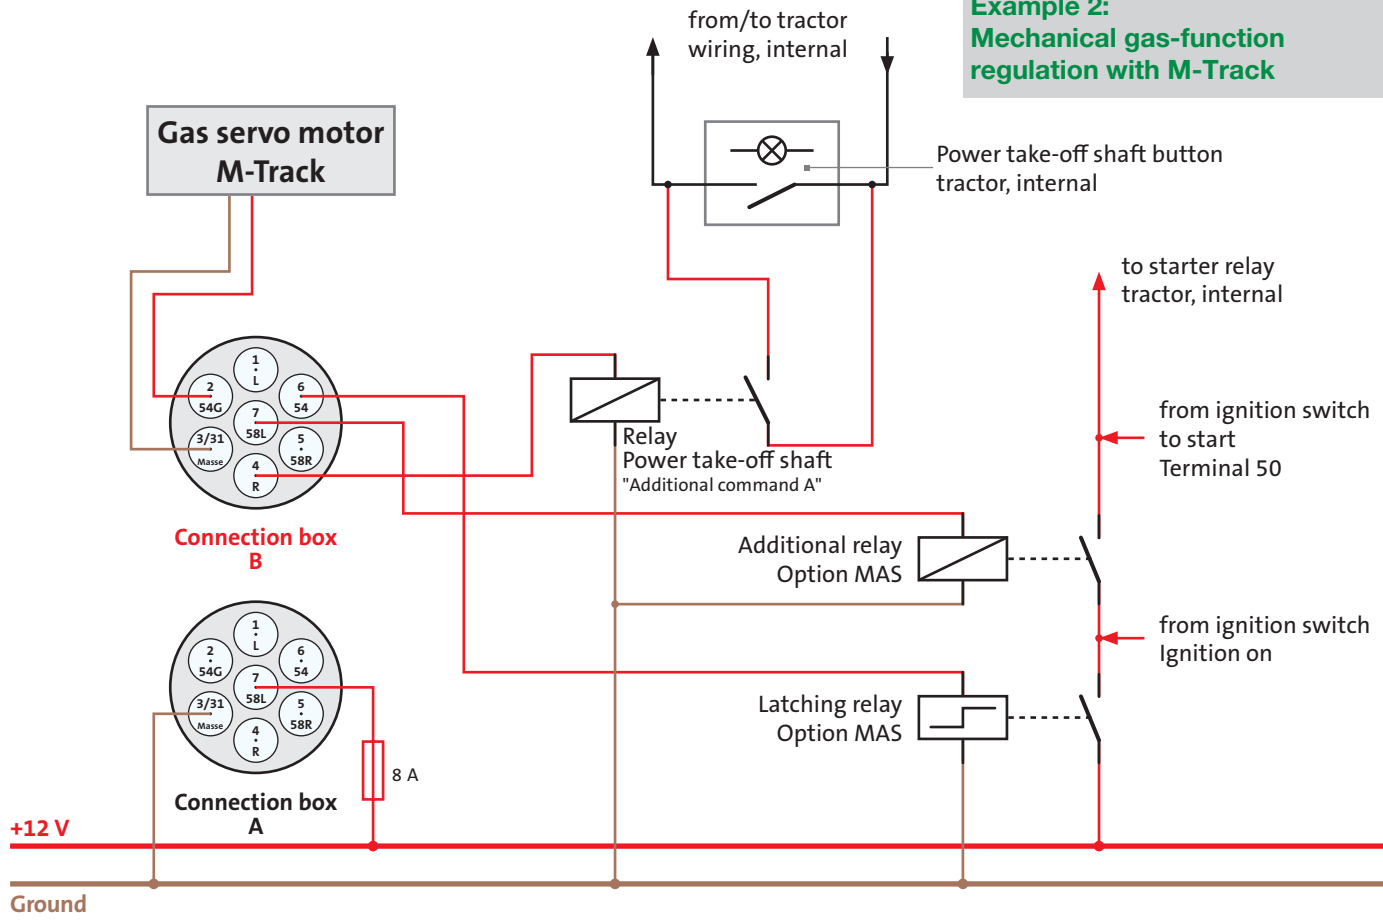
Example 2:
Mechanical gas-function regulation with M-Track

from/to tractor wiring, internal

Gas servo motor
M-Track

Power take-off shaft button tractor, internal

to starter relay tractor, internal

1
L
2
54G
6
54
7
58L
3/31
Masse
5
58R
4
R

Relay
Power take-off shaft
"Additional command A"

from ignition switch to start Terminal 50

Connection box
B

Additional relay
Option MAS

from ignition switch Ignition on

1
L
2
54G
6
54
7
58L
3/31
Masse
5
58R
4
R

Latching relay
Option MAS

8 A

Connection box
A

+12 V

Ground